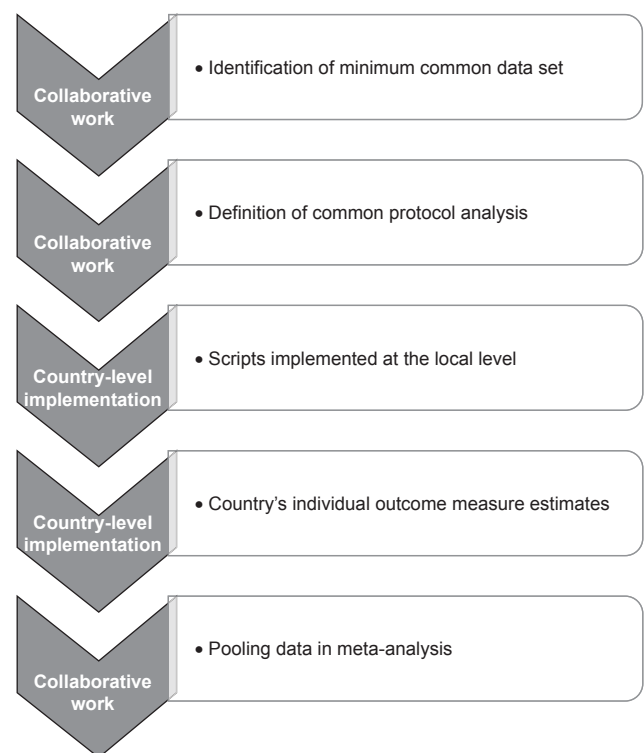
Collaborative work

• Identification of minimum common data set

Collaborative work

• Definition of common protocol analysis

Country-level implementation

• Scripts implemented at the local level

Country-level implementation

• Country's individual outcome measure estimates

Collaborative work

• Pooling data in meta-analysis